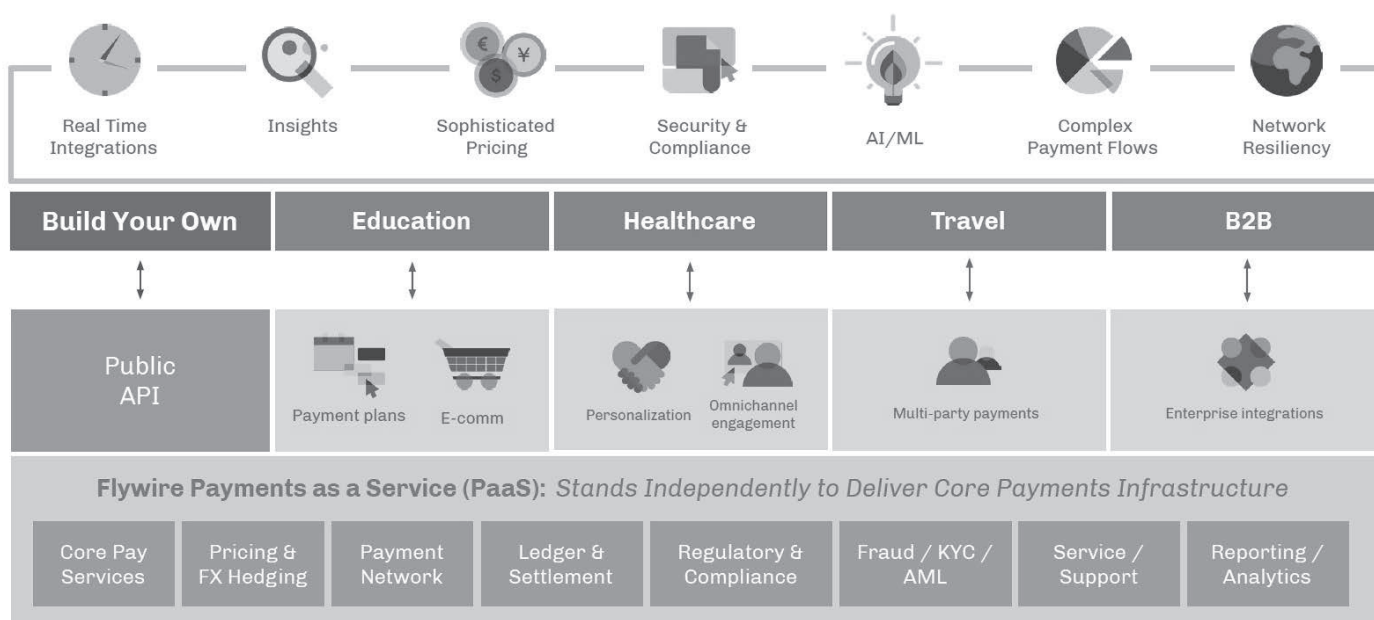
€ ¥ $

Real Time Integrations

Insights

Sophisticated Pricing

Security & Compliance

AI/ML

Complex Payment Flows

Network Resiliency

Build Your Own

Education

Healthcare

Travel

B2B

Public API

Payment plans

E-comm

Personalization

Omnichannel engagement

Multi-party payments

Enterprise integrations

Flywire Payments as a Service (PaaS): *Stands Independently to Deliver Core Payments Infrastructure*

Core Pay Services

Pricing & FX Hedging

Payment Network

Ledger & Settlement

Regulatory & Compliance

Fraud / KYC / AML

Service / Support

Reporting / Analytics